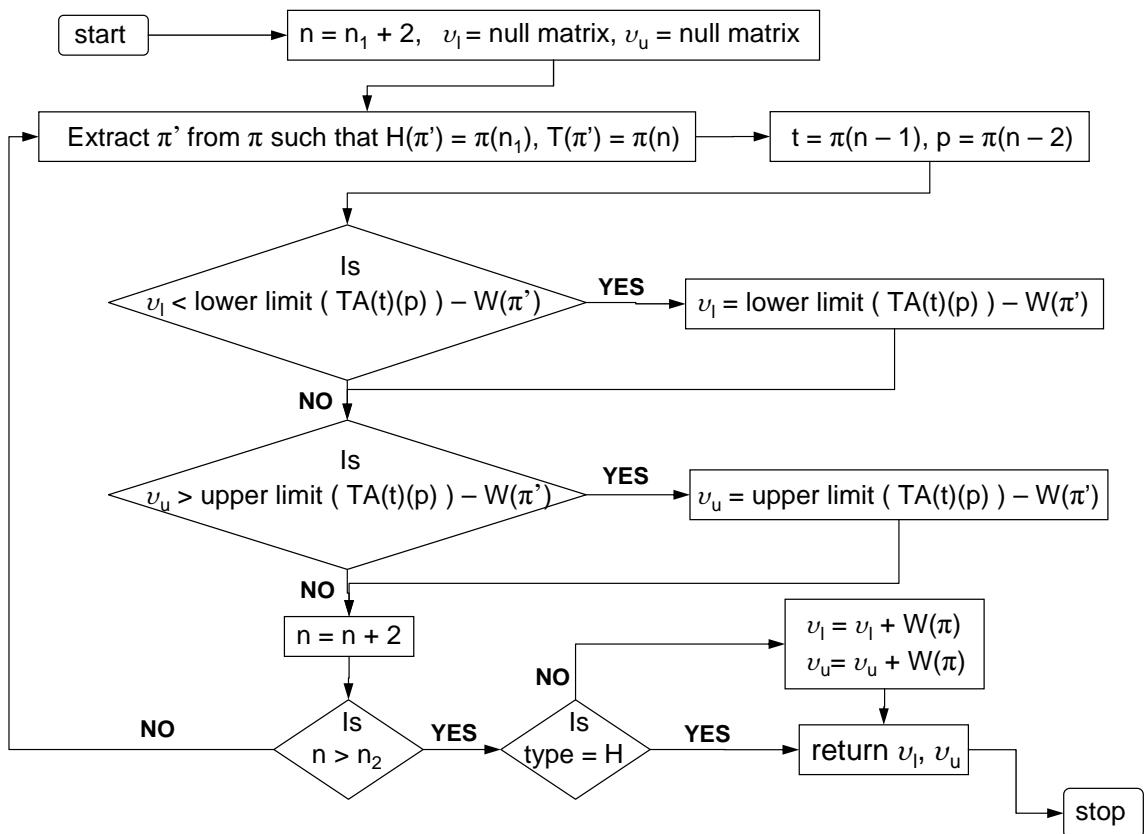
start

$n = n_1 + 2$, $\upsilon_l$ = null matrix, $\upsilon_u$ = null matrix

Extract π' from π such that H(π') = $\pi(n_1)$, T(π') = π(n)

t = π(n – 1), p = π(n – 2)

Is $\upsilon_l$ < lower limit ( TA(t)(p) ) – W(π')

YES

$\upsilon_l$ = lower limit ( TA(t)(p) ) – W(π')

NO

Is $\upsilon_u$ > upper limit ( TA(t)(p) ) – W(π')

YES

$\upsilon_u$ = upper limit ( TA(t)(p) ) – W(π')

NO

n = n + 2

NO

$\upsilon_l = \upsilon_l$ + W(π)
$\upsilon_u = \upsilon_u$ + W(π)

NO

Is $n > n_2$

YES

Is type = H

YES

return $\upsilon_l$, $\upsilon_u$

stop